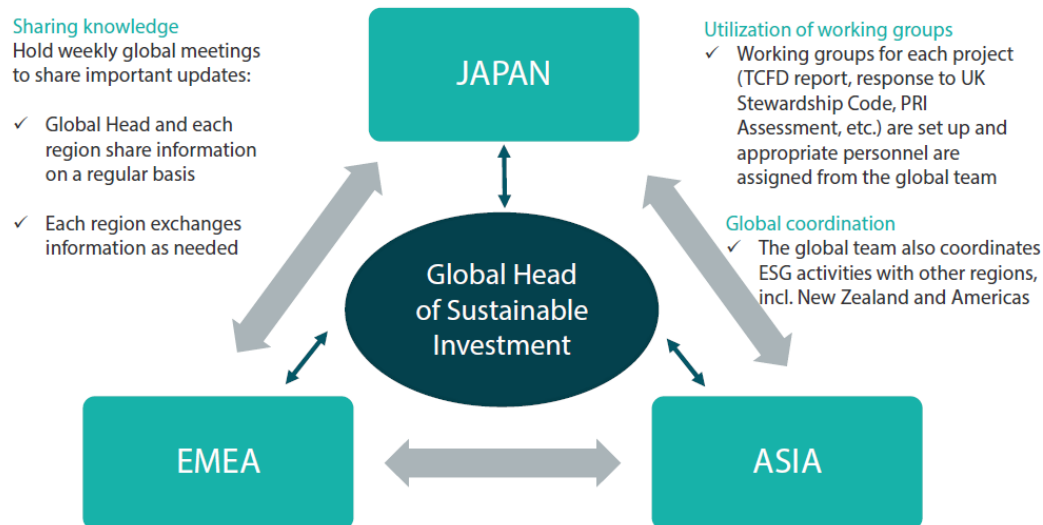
Sharing knowledge
Hold weekly global meetings to share important updates:

✓ Global Head and each region share information on a regular basis

✓ Each region exchanges information as needed

JAPAN

Utilization of working groups
✓ Working groups for each project (TCFD report, response to UK Stewardship Code, PRI Assessment, etc.) are set up and appropriate personnel are assigned from the global team

Global coordination
✓ The global team also coordinates ESG activities with other regions, incl. New Zealand and Americas

Global Head of Sustainable Investment

EMEA

ASIA